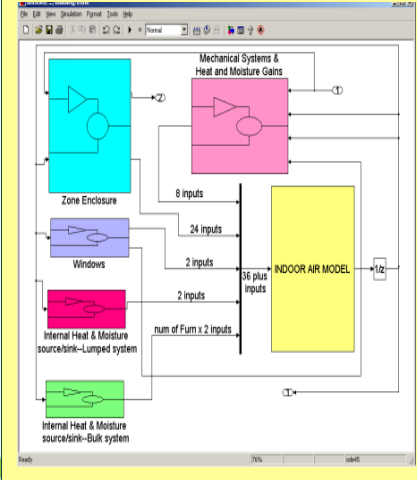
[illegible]

File Edit View Simulation Format Tools Help

Normal

Mechanical Systems & Heat and Moisture Gains

1

2

Zone Enclosure

8 inputs

24 inputs

Windows

2 inputs

36 plus inputs

INDOOR AIR MODEL

1/z

2 inputs

Internal Heat & Moisture source/sink--Lumped system

num of Furn x 2 inputs

1

Internal Heat & Moisture source/sink--Bulk system

Ready

76%

ode45